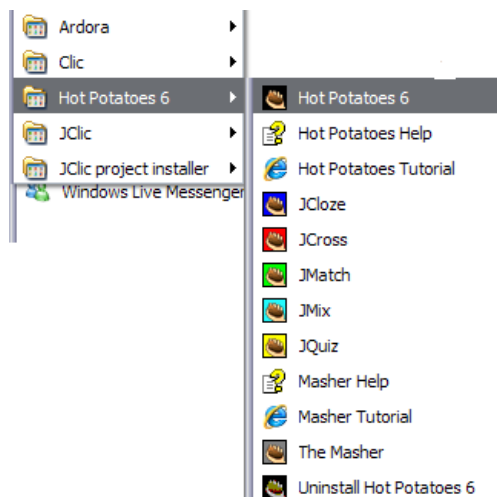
Ardora
Clic
Hot Potatoes 6
JClic
JClic project installer
Windows Live Messenger

Hot Potatoes 6
Hot Potatoes Help
Hot Potatoes Tutorial
JCloze
JCross
JMatch
JMix
JQuiz
Masher Help
Masher Tutorial
The Masher
Uninstall Hot Potatoes 6